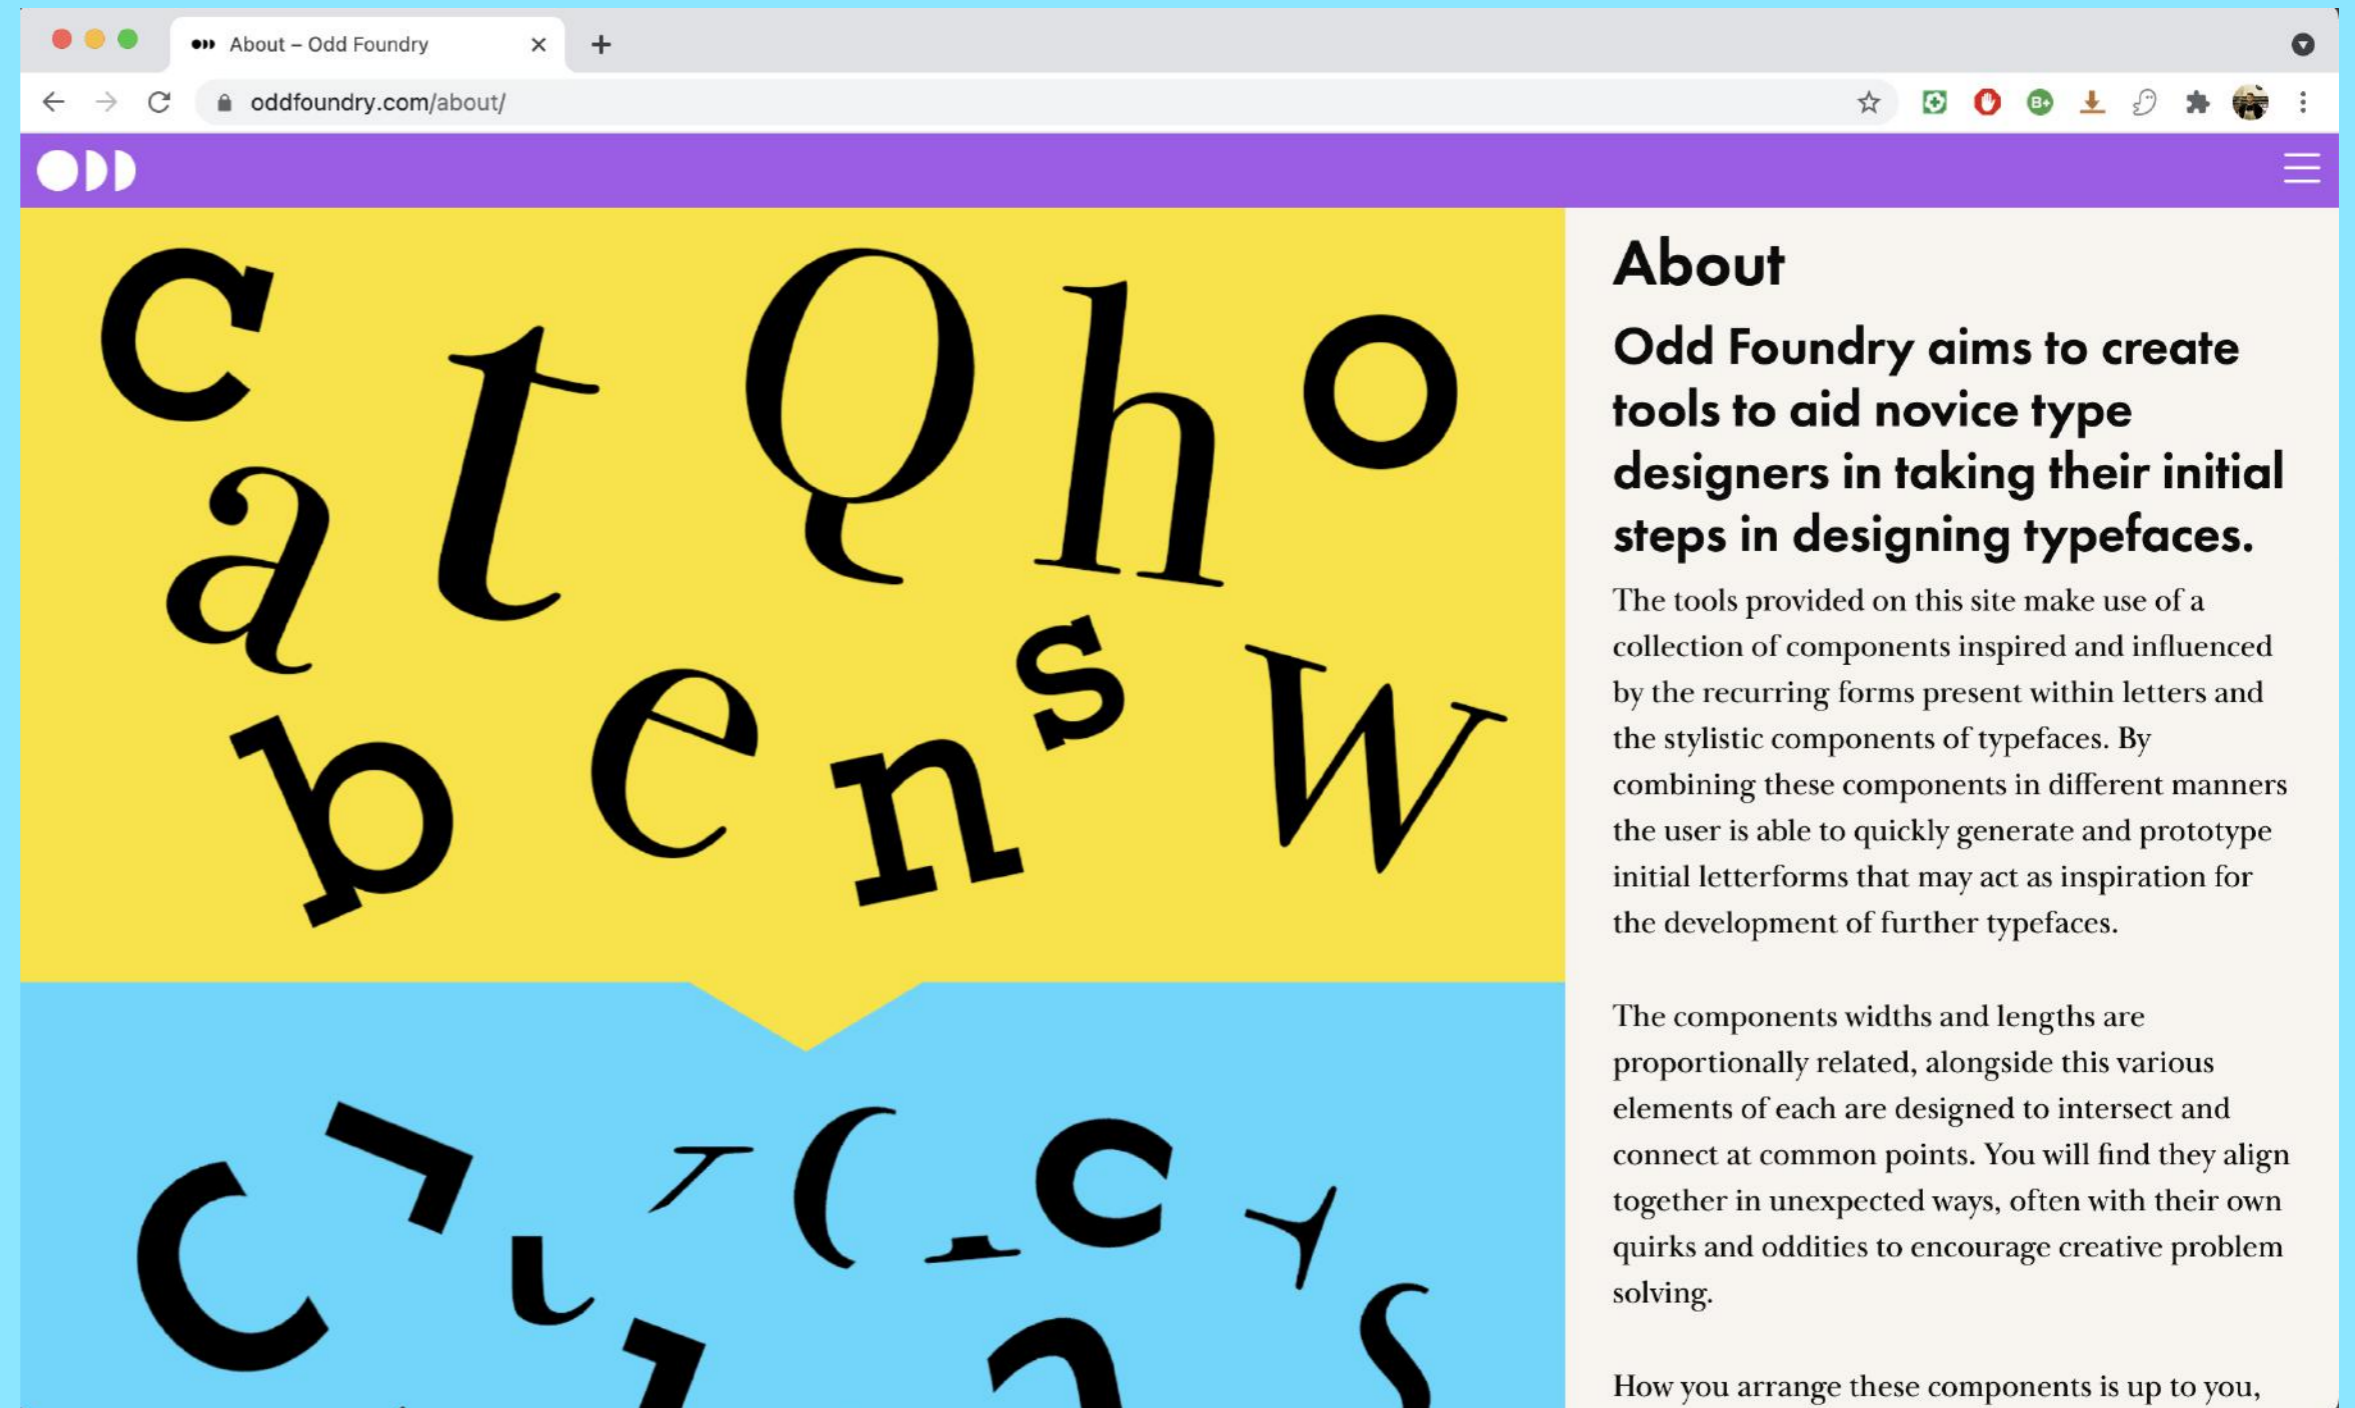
About – Odd Foundry

oddfoundry.com/about/

c t Q h o
a
b e n s W

About

Odd Foundry aims to create tools to aid novice type designers in taking their initial steps in designing typefaces.

The tools provided on this site make use of a collection of components inspired and influenced by the recurring forms present within letters and the stylistic components of typefaces. By combining these components in different manners the user is able to quickly generate and prototype initial letterforms that may act as inspiration for the development of further typefaces.

The components widths and lengths are proportionally related, alongside this various elements of each are designed to intersect and connect at common points. You will find they align together in unexpected ways, often with their own quirks and oddities to encourage creative problem solving.

How you arrange these components is up to you,